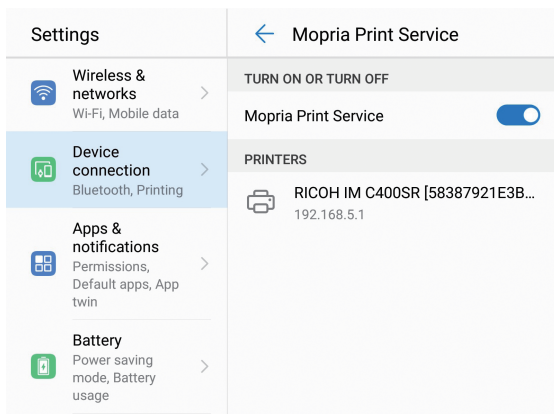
Settings

Wireless & networks
Wi-Fi, Mobile data

Device connection
Bluetooth, Printing

Apps & notifications
Permissions, Default apps, App twin

Battery
Power saving mode, Battery usage

Mopria Print Service

TURN ON OR TURN OFF

Mopria Print Service

PRINTERS

RICOH IM C400SR [58387921E3B...
192.168.5.1